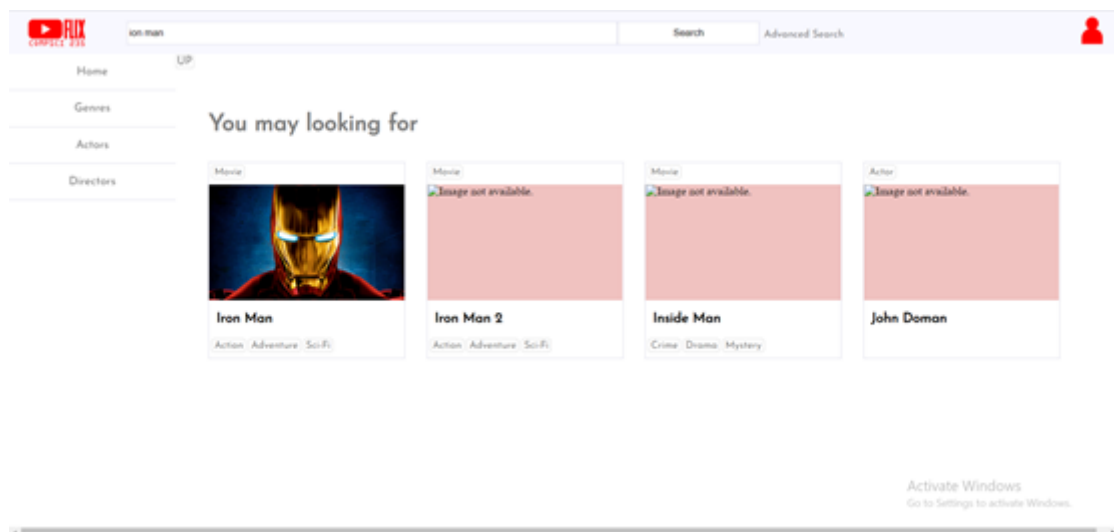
FLIX
COMPSCI 235

iron man

Search

Advanced Search

Home

Genres

Actors

Directors

UP

You may looking for

Movie
Iron Man
Action Adventure Sci-Fi

Movie
Image not available.
Iron Man 2
Action Adventure Sci-Fi

Movie
Image not available.
Inside Man
Crime Drama Mystery

Actor
Image not available.
John Doman

Activate Windows
Go to Settings to activate Windows.